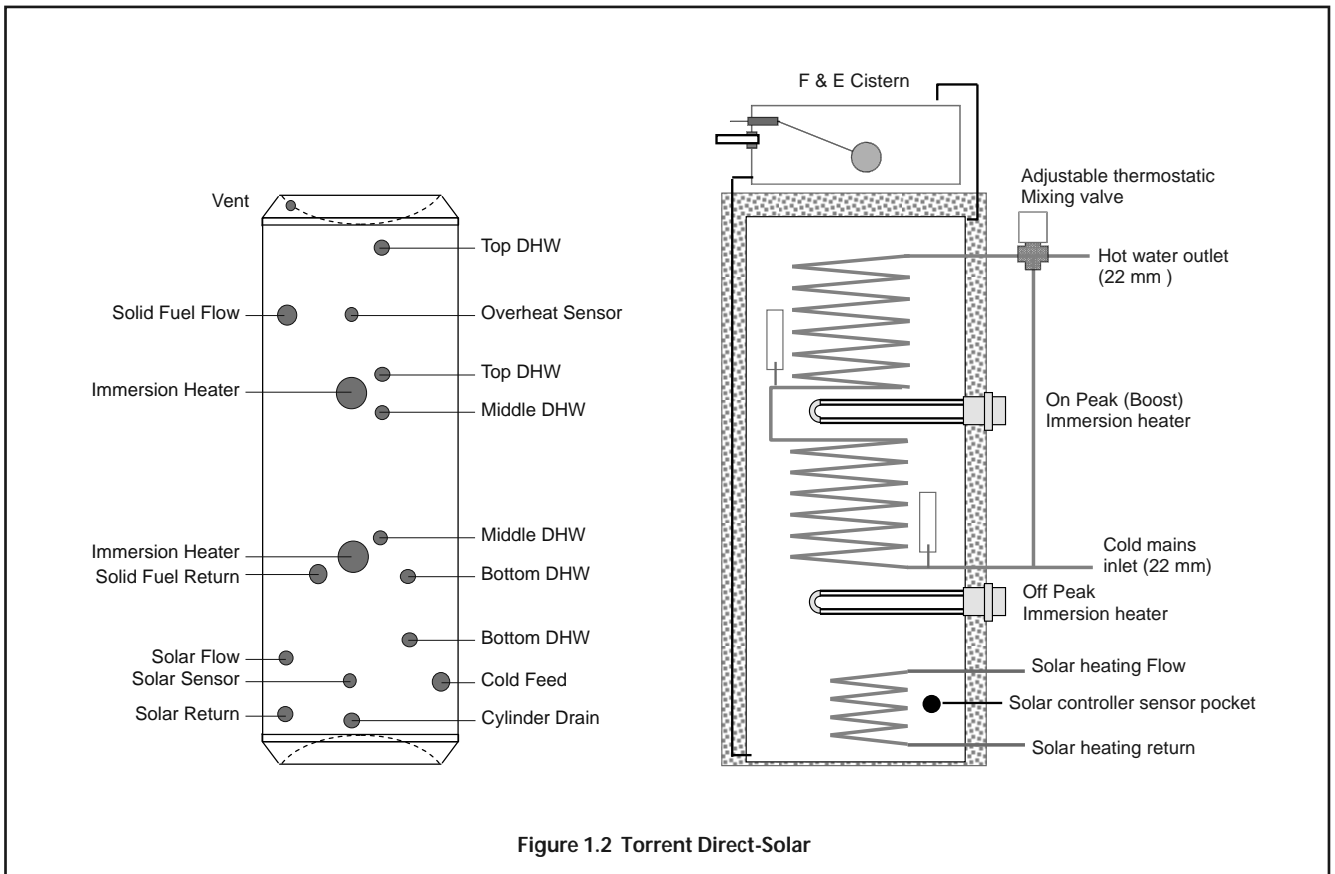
Vent
Top DHW
Solid Fuel Flow
Overheat Sensor
Top DHW
Immersion Heater
Middle DHW
Middle DHW
Immersion Heater
Solid Fuel Return
Bottom DHW
Bottom DHW
Solar Flow
Solar Sensor
Cold Feed
Solar Return
Cylinder Drain

F & E Cistern
Adjustable thermostatic Mixing valve
Hot water outlet (22 mm )
On Peak (Boost) Immersion heater
Cold mains inlet (22 mm)
Off Peak Immersion heater
Solar heating Flow
Solar controller sensor pocket
Solar heating return

Figure 1.2 Torrent Direct-Solar